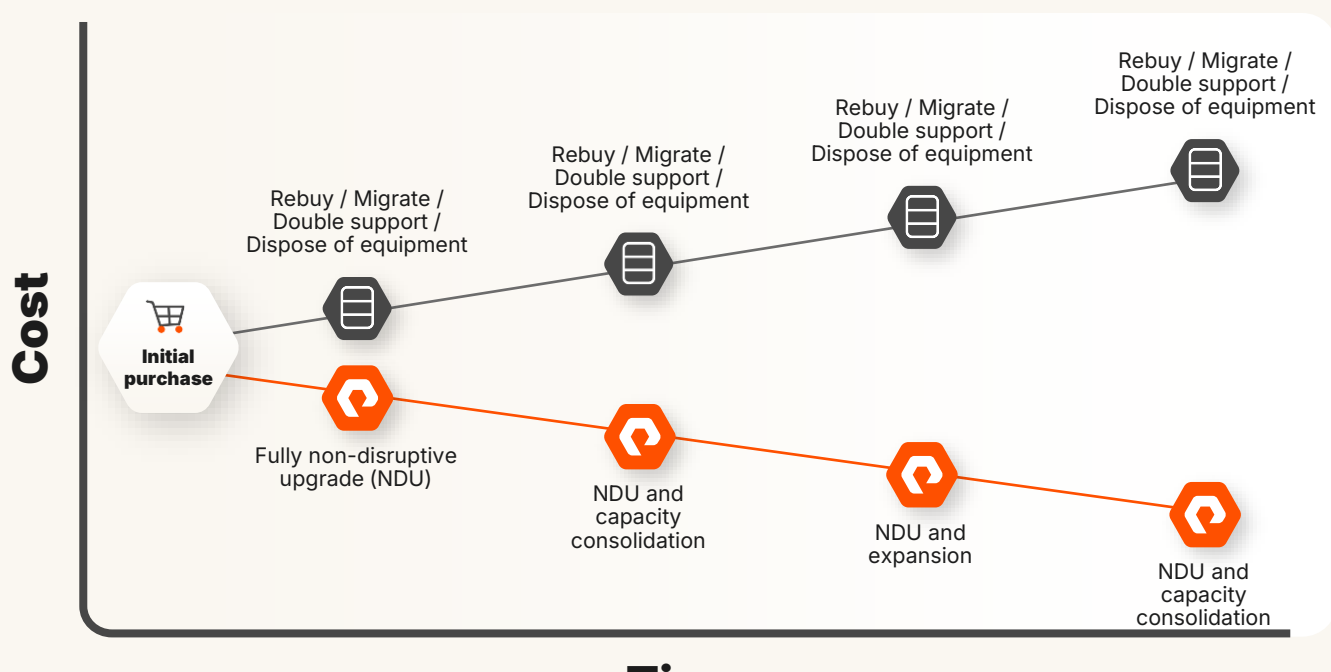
Cost

Initial purchase

Rebuy / Migrate / Double support / Dispose of equipment

Rebuy / Migrate / Double support / Dispose of equipment

Rebuy / Migrate / Double support / Dispose of equipment

Rebuy / Migrate / Double support / Dispose of equipment

Fully non-disruptive upgrade (NDU)

NDU and capacity consolidation

NDU and expansion

NDU and capacity consolidation

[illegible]